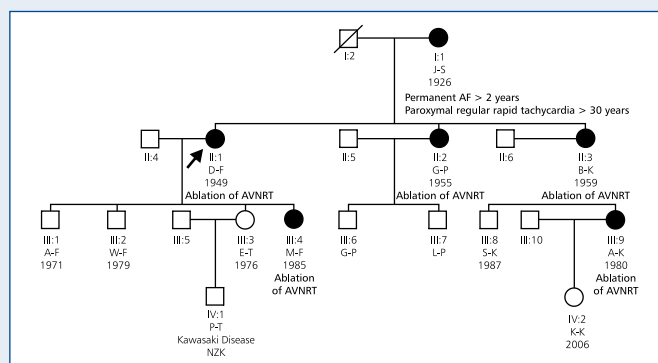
I:2

I:1
J-S
1926
Permanent AF > 2 years
Paroxysmal regular rapid tachycardia > 30 years

II:4

II:1
D-F
1949
Ablation of AVNRT

II:5

II:2
G-P
1955
Ablation of AVNRT

II:6

II:3
B-K
1959
Ablation of AVNRT

III:1
A-F
1971

III:2
W-F
1979

III:5

III:3
E-T
1976

III:4
M-F
1985
Ablation of AVNRT

III:6
G-P

III:7
L-P

III:8
S-K
1987

III:10

III:9
A-K
1980
Ablation of AVNRT

IV:1
P-T
Kawasaki Disease
NZK

IV:2
K-K
2006